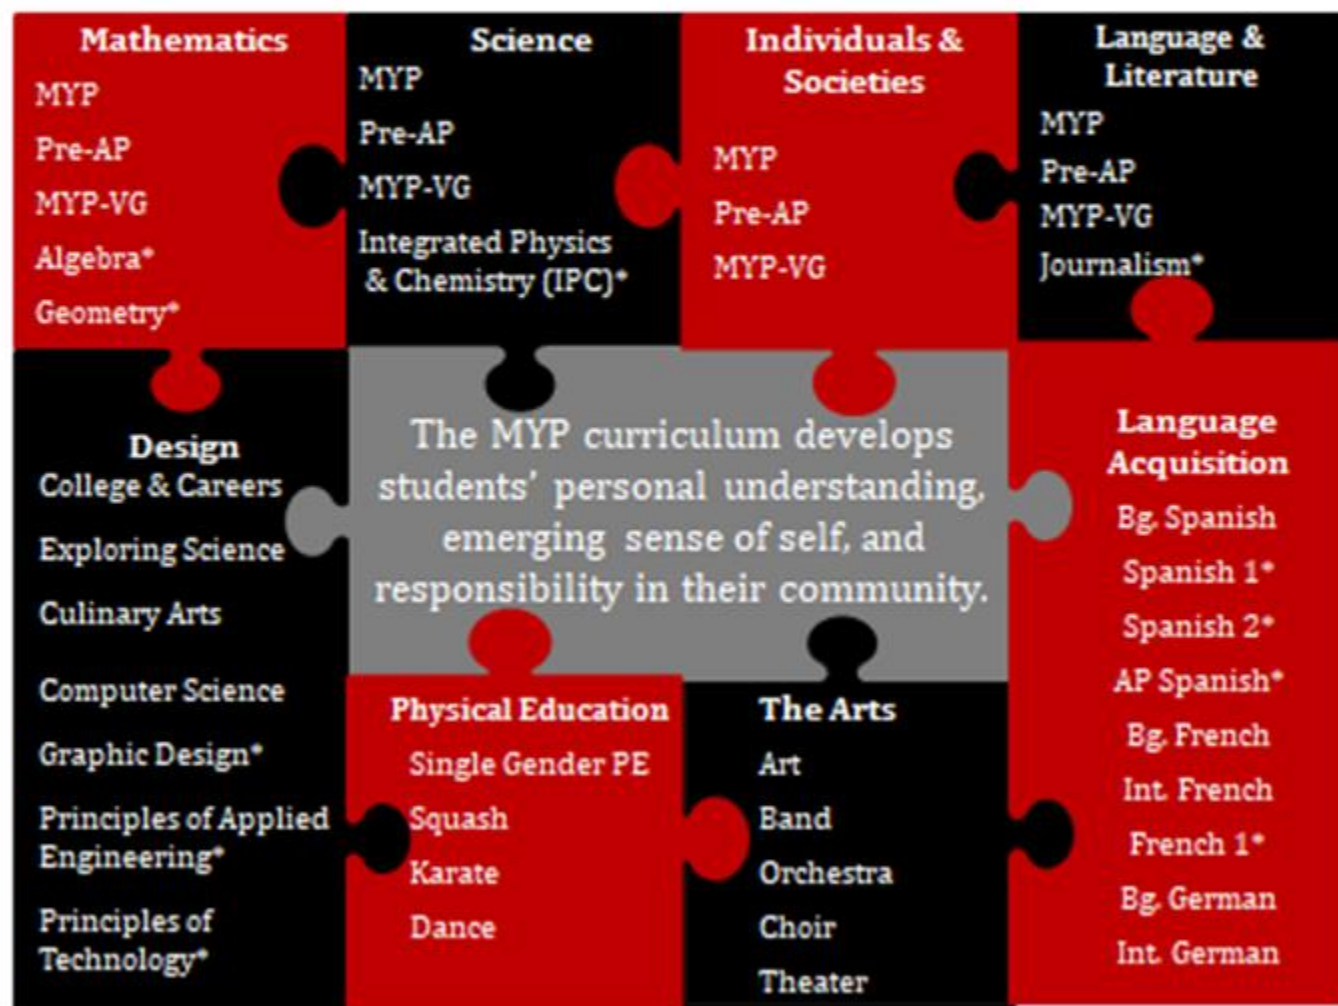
Mathematics
MYP
Pre-AP
MYP-VG
Algebra*
Geometry*

Science
MYP
Pre-AP
MYP-VG
Integrated Physics & Chemistry (IPC)*

Individuals & Societies
MYP
Pre-AP
MYP-VG

Language & Literature
MYP
Pre-AP
MYP-VG
Journalism*

Design
College & Careers
Exploring Science
Culinary Arts
Computer Science
Graphic Design*
Principles of Applied Engineering*
Principles of Technology*

The MYP curriculum develops students' personal understanding, emerging sense of self, and responsibility in their community.

Language Acquisition
Bg. Spanish
Spanish 1*
Spanish 2*
AP Spanish*
Bg. French
Int. French
French 1*
Bg. German
Int. German

Physical Education
Single Gender PE
Squash
Karate
Dance

The Arts
Art
Band
Orchestra
Choir
Theater